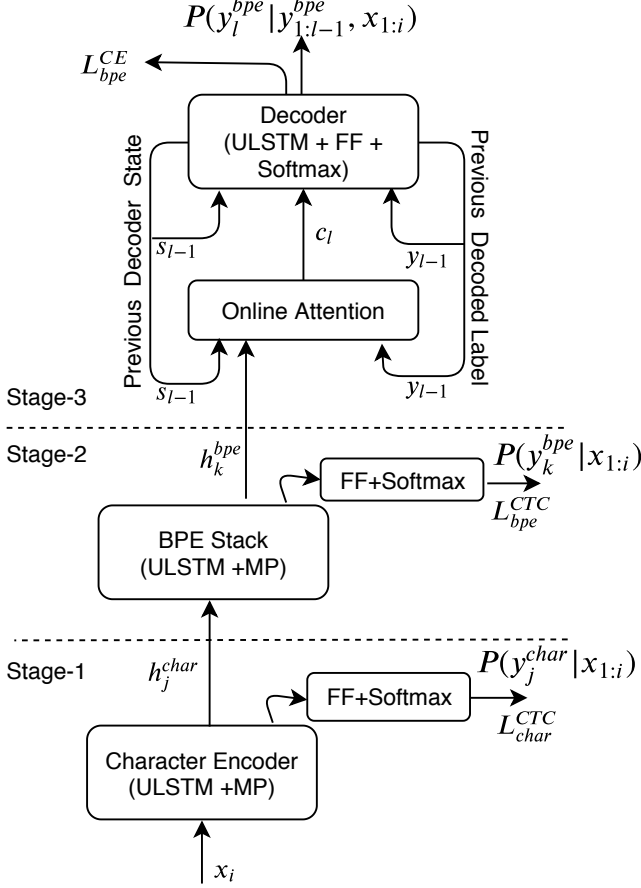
$P(y_l^{bpe}|y_{1:l-1}^{bpe}, x_{1:i})$

$L_{bpe}^{CE}$

Decoder (ULSTM + FF + Softmax)

Previous Decoder State

Previous Decoded Label

$s_{l-1}$

$c_l$

$y_{l-1}$

Online Attention

$s_{l-1}$

$y_{l-1}$

Stage-3

Stage-2

$h_k^{bpe}$

FF+Softmax

$P(y_k^{bpe}|x_{1:i})$

$L_{bpe}^{CTC}$

BPE Stack (ULSTM +MP)

Stage-1

$h_j^{char}$

FF+Softmax

$P(y_j^{char}|x_{1:i})$

$L_{char}^{CTC}$

Character Encoder (ULSTM +MP)

$x_i$